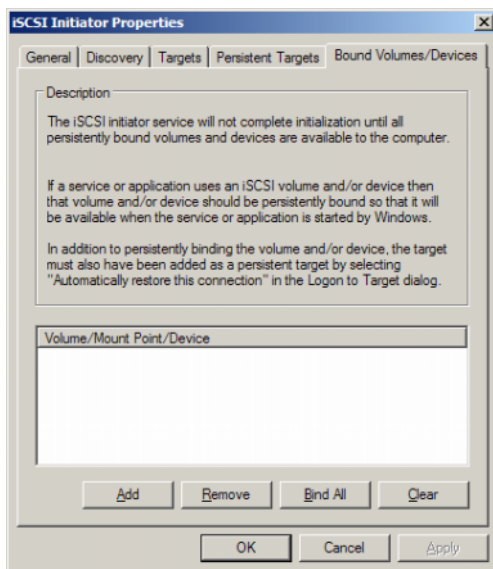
iSCSI Initiator Properties

General | Discovery | Targets | Persistent Targets | Bound Volumes/Devices

Description

The iSCSI initiator service will not complete initialization until all persistently bound volumes and devices are available to the computer.

If a service or application uses an iSCSI volume and/or device then that volume and/or device should be persistently bound so that it will be available when the service or application is started by Windows.

In addition to persistently binding the volume and/or device, the target must also have been added as a persistent target by selecting "Automatically restore this connection" in the Logon to Target dialog.

Volume/Mount Point/Device

Add | Remove | Bind All | Clear

OK | Cancel | Apply